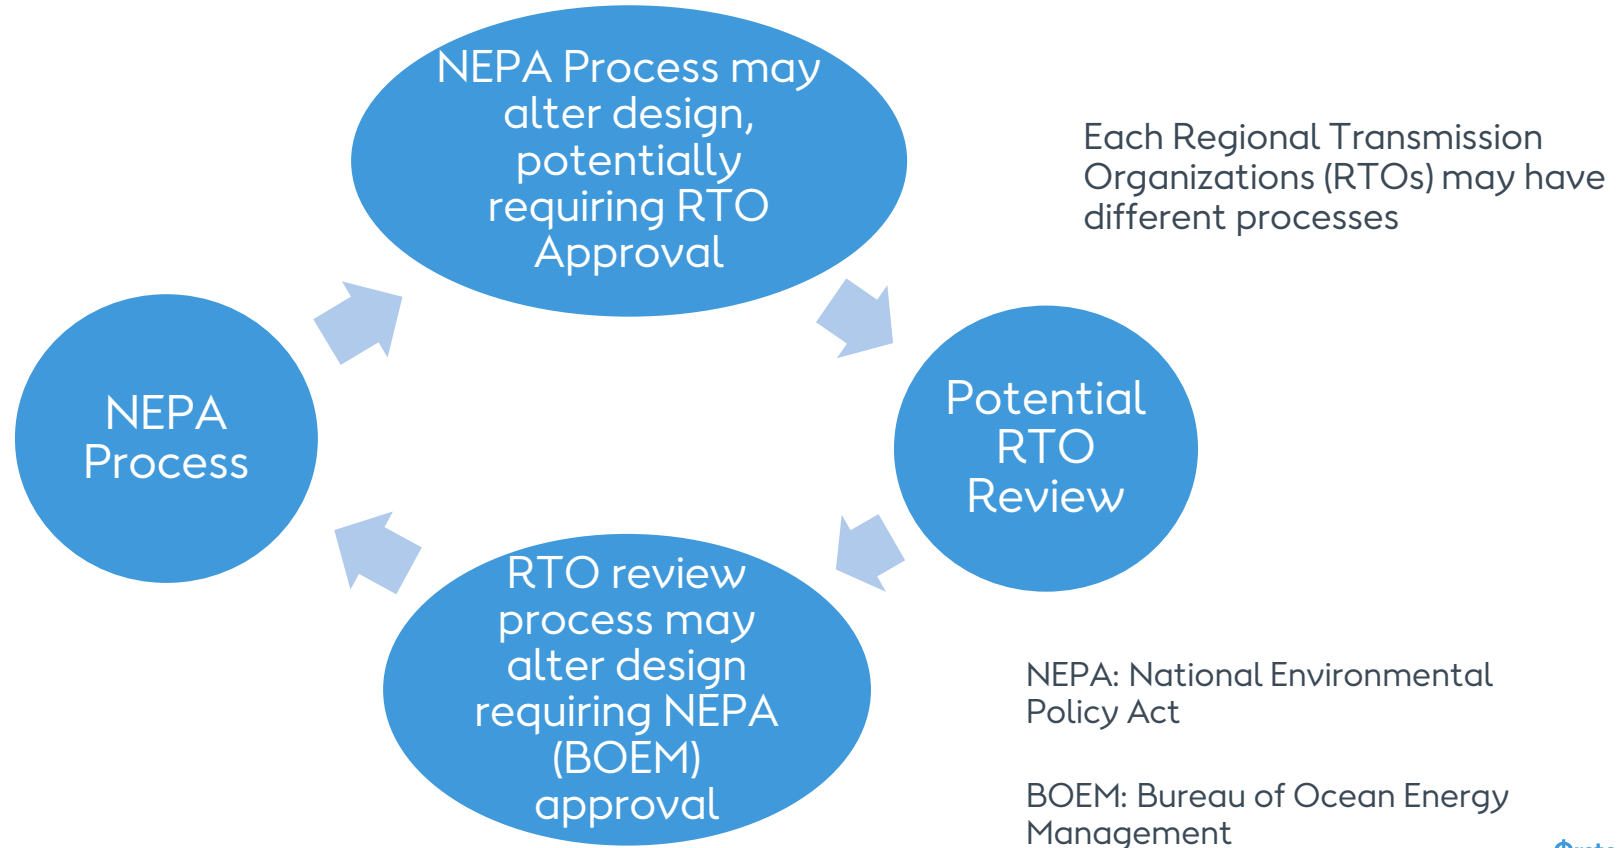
NEPA Process may alter design, potentially requiring RTO Approval

Each Regional Transmission Organizations (RTOs) may have different processes

NEPA Process

Potential RTO Review

RTO review process may alter design requiring NEPA (BOEM) approval

NEPA: National Environmental Policy Act

BOEM: Bureau of Ocean Energy Management